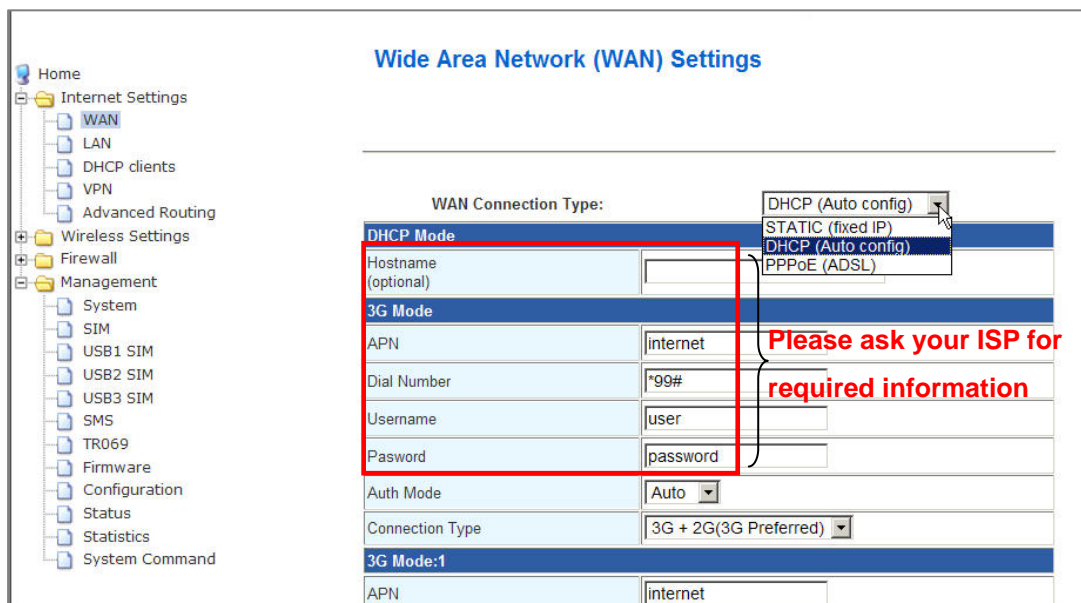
Home
Internet Settings
WAN
LAN
DHCP clients
VPN
Advanced Routing
Wireless Settings
Firewall
Management
System
SIM
USB1 SIM
USB2 SIM
USB3 SIM
SMS
TR069
Firmware
Configuration
Status
Statistics
System Command

Wide Area Network (WAN) Settings

WAN Connection Type: DHCP (Auto config)

STATIC (fixed IP)
DHCP (Auto config)
PPPoE (ADSL)

DHCP Mode

| Hostname (optional) | |
|---|---|
| **3G Mode** | |
| APN | internet |
| Dial Number | *99# |
| Username | user |
| Password | password |
| Auth Mode | Auto |
| Connection Type | 3G + 2G(3G Preferred) |
| **3G Mode:1** | |
| APN | internet |

Please ask your ISP for required information